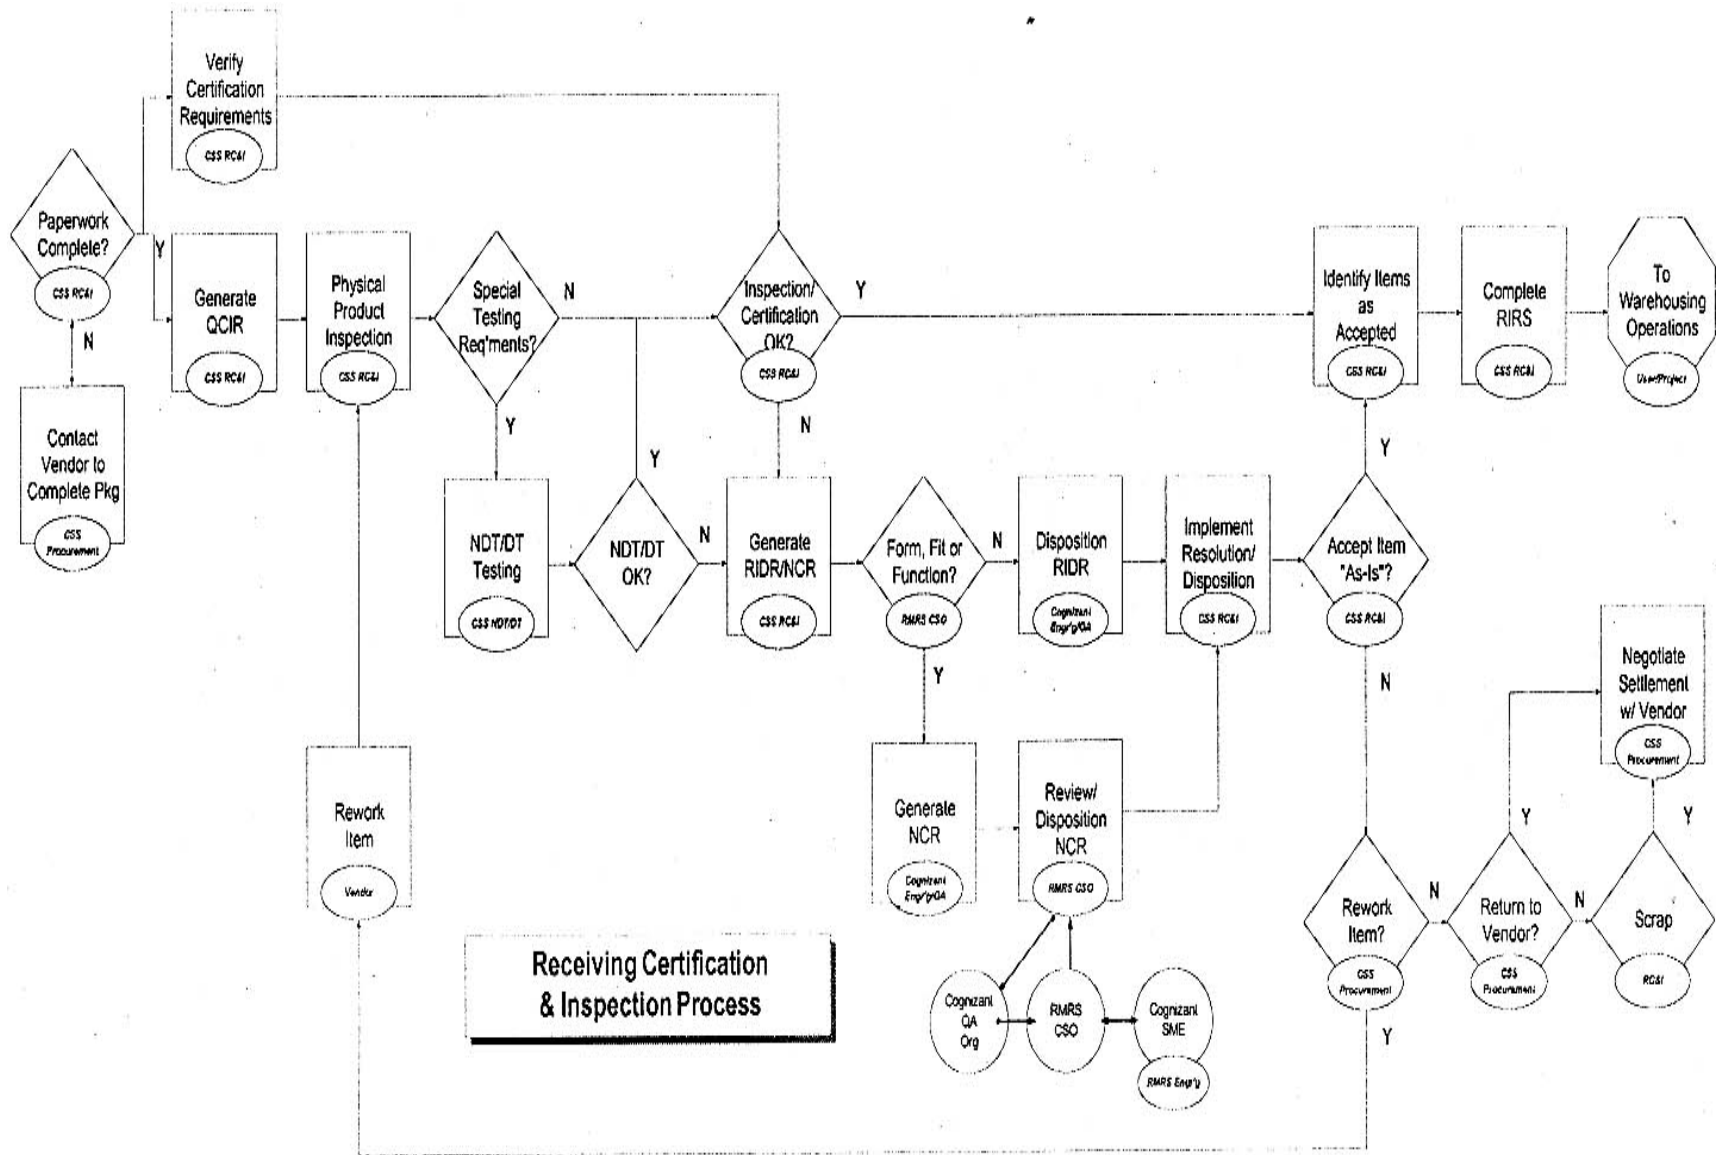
Verify Certification Requirements
CSS RC&I

Paperwork Complete?
CSS RC&I
Y
N

Contact Vendor to Complete Pkg
CSS Procurement

Generate QCIR
CSS RC&I

Physical Product Inspection
CSS RC&I

Special Testing Req'ments?
N
Y

Inspection/ Certification OK?
CSS RC&I
Y
N

Identify Items as Accepted
CSS RC&I

Complete RIRS
CSS RC&I

To Warehousing Operations
User/Project

NDT/DT Testing
CSS NDT/DT

NDT/DT OK?
Y
N

Generate RIDR/NCR
CSS RC&I

Form, Fit or Function?
RMRS CSO
N
Y

Disposition RIDR
Cognizant Engr'g/QA

Implement Resolution/ Disposition
CSS RC&I

Accept Item "As-Is"?
CSS RC&I
Y
N

Negotiate Settlement w/ Vendor
CSS Procurement

Rework Item
Vendor

Generate NCR
Cognizant Engr'g/QA

Review/ Disposition NCR
RMRS CSO

Receiving Certification & Inspection Process

Cognizant QA Org

RMRS CSO

Cognizant SME
RMRS Engr'g

Rework Item?
CSS Procurement
N
Y

Return to Vendor?
CSS Procurement
Y
N

Scrap
RC&I
Y